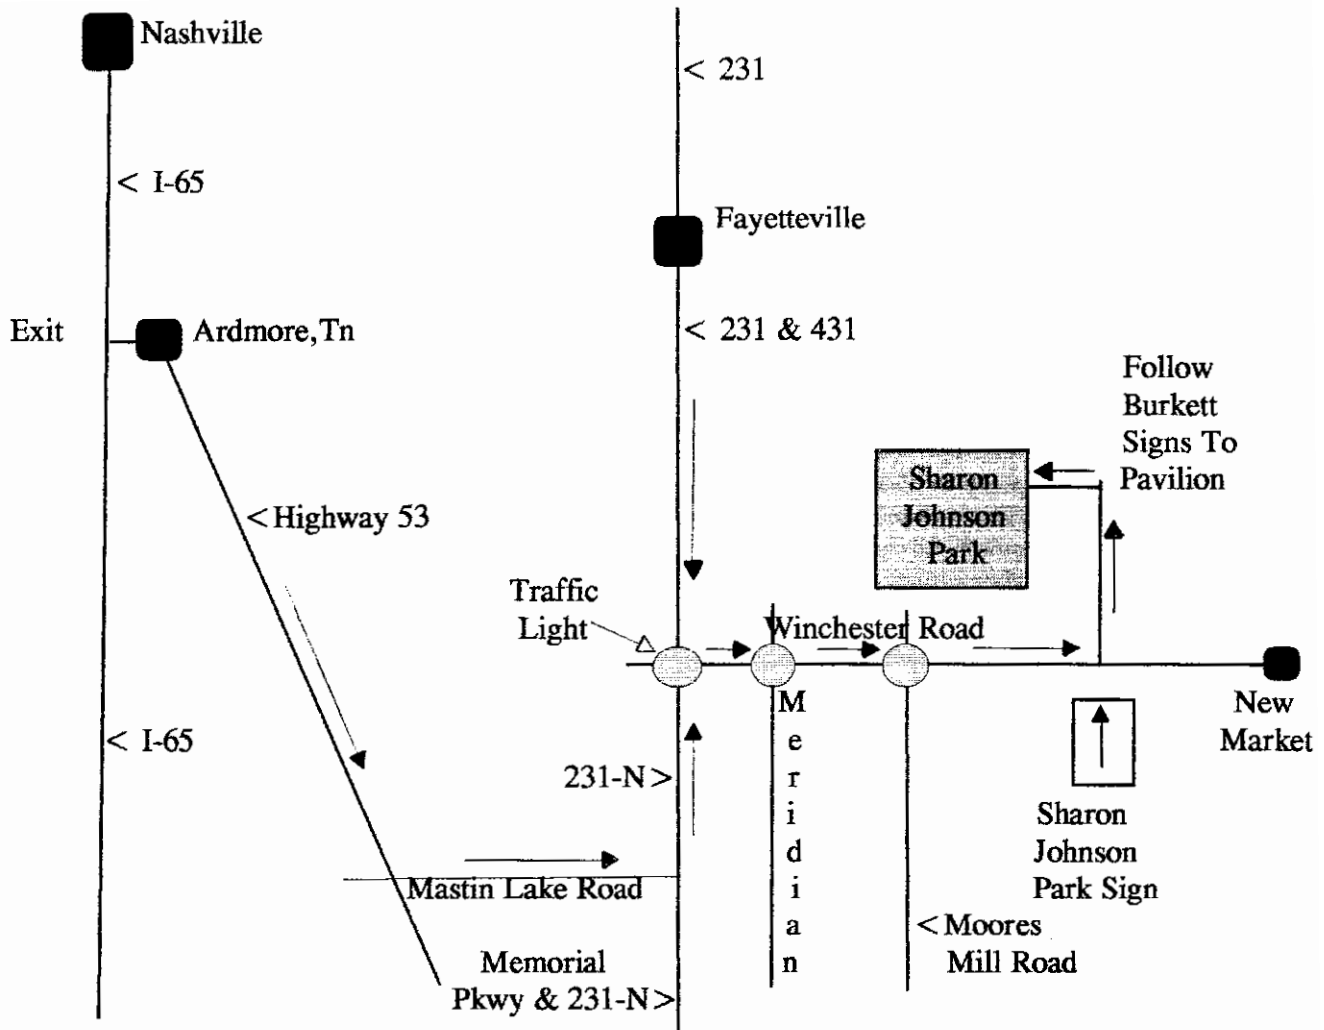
Nashville

< 231

< I-65

Fayetteville

Exit

Ardmore,Tn

< 231 & 431

Follow Burkett Signs To Pavilion

Sharon Johnson Park

< Highway 53

Traffic Light

Winchester Road

Meridian

New Market

< I-65

231-N >

Sharon Johnson Park Sign

Mastin Lake Road

< Moores Mill Road

Memorial Pkwy & 231-N >